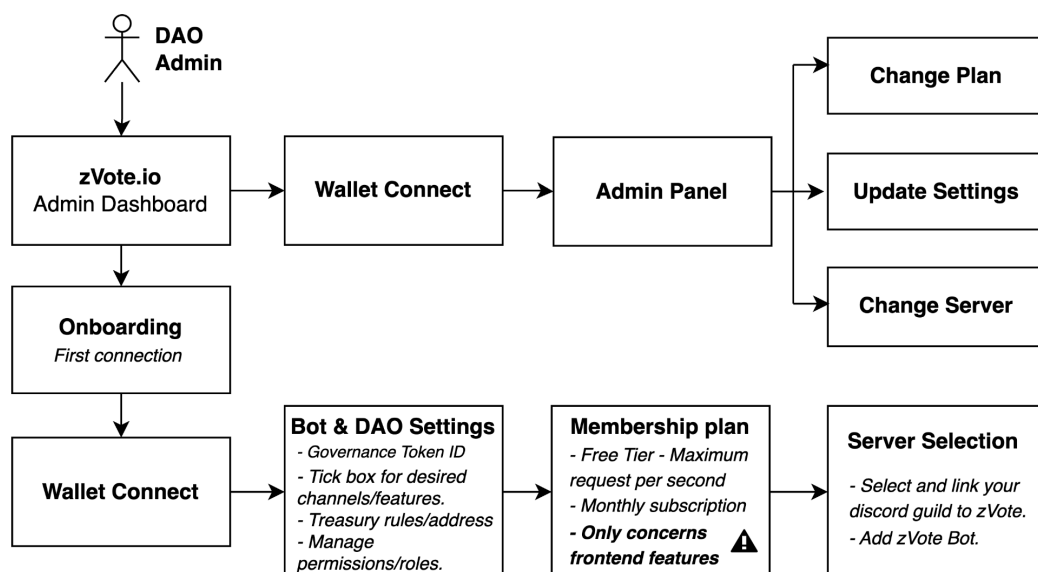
DAO Admin

zVote.io
Admin Dashboard

Wallet Connect

Admin Panel

Change Plan

Update Settings

Change Server

Onboarding
*First connection*

Wallet Connect

Bot & DAO Settings
- Governance Token ID
- Tick box for desired channels/features.
- Treasury rules/address
- Manage permissions/roles.

Membership plan
- Free Tier - Maximum request per second
- Monthly subscription
- Only concerns frontend features

Server Selection
- Select and link your discord guild to zVote.
- Add zVote Bot.